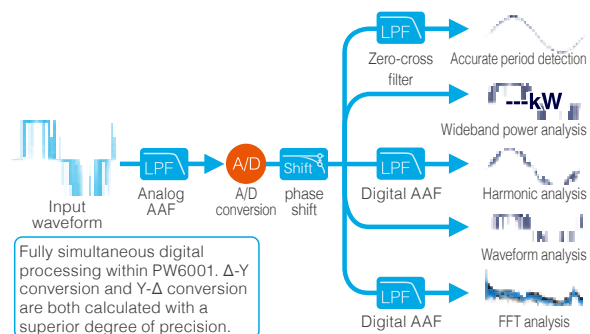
LPF
Zero-cross filter
Accurate period detection

---kW
Wideband power analysis

Input waveform

LPF
Analog AAF

A/D
A/D conversion

Shift
phase shift

LPF
Digital AAF
Harmonic analysis

Waveform analysis

Fully simultaneous digital processing within PW6001. Δ-Y conversion and Y-Δ conversion are both calculated with a superior degree of precision.

LPF
Digital AAF
FFT analysis